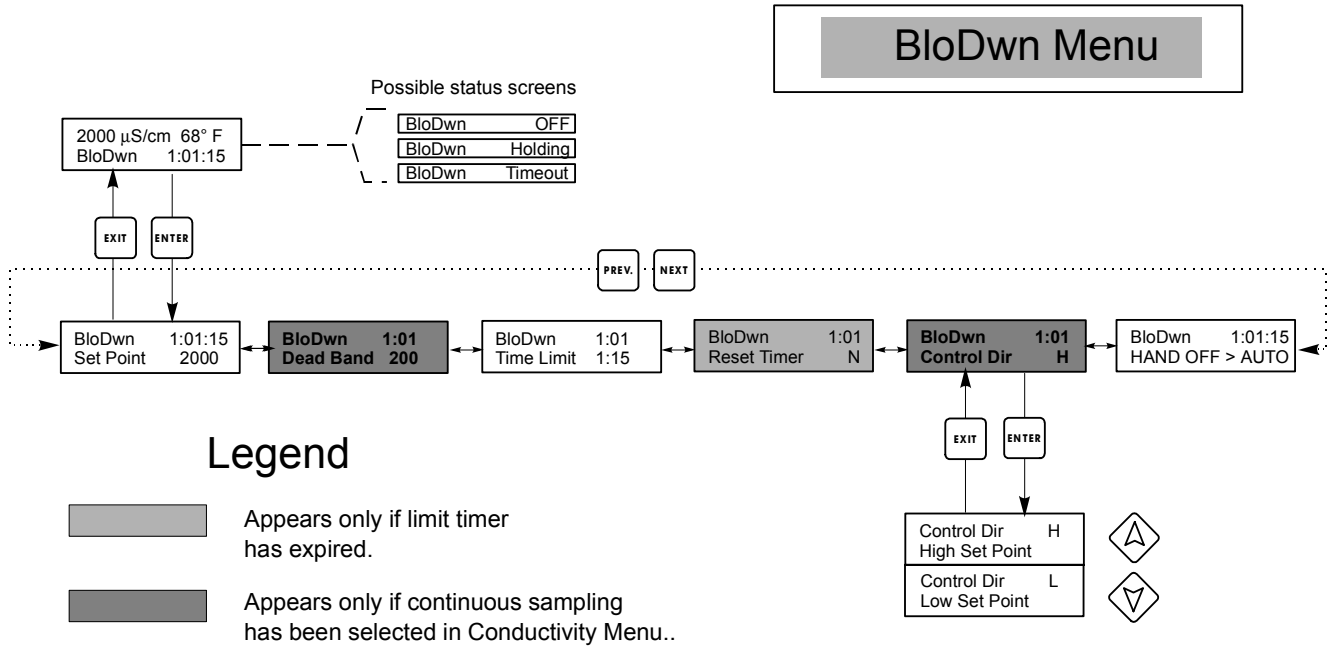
BloDwn Menu

Possible status screens

BloDwn OFF
BloDwn Holding
BloDwn Timeout

2000 µS/cm 68° F
BloDwn 1:01:15

EXIT

ENTER

PREV.

NEXT

BloDwn 1:01:15
Set Point 2000

BloDwn 1:01
Dead Band 200

BloDwn 1:01
Time Limit 1:15

BloDwn 1:01
Reset Timer N

BloDwn 1:01
Control Dir H

BloDwn 1:01:15
HAND OFF > AUTO

EXIT

ENTER

Control Dir H
High Set Point

Control Dir L
Low Set Point

Legend

Appears only if limit timer has expired.

Appears only if continuous sampling has been selected in Conductivity Menu..